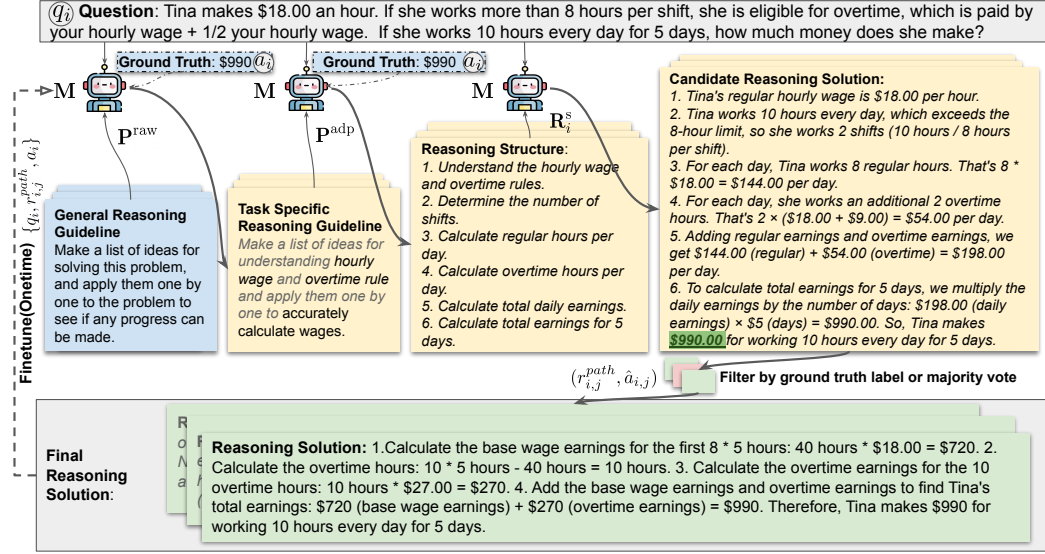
$(q_i)$ **Question**: Tina makes $18.00 an hour. If she works more than 8 hours per shift, she is eligible for overtime, which is paid by your hourly wage + 1/2 your hourly wage. If she works 10 hours every day for 5 days, how much money does she make?

**Ground Truth**: $990 $(a_i)$

**Ground Truth**: $990 $(a_i)$

M

M

M

$\mathbf{P}^{\text{raw}}$

$\mathbf{P}^{\text{adp}}$

$\mathbf{R}_i^{\text{s}}$

**General Reasoning Guideline**
Make a list of ideas for solving this problem, and apply them one by one to the problem to see if any progress can be made.

**Task Specific Reasoning Guideline**
Make a list of ideas for understanding hourly wage and overtime rule and apply them one by one to accurately calculate wages.

**Reasoning Structure**:
1. Understand the hourly wage and overtime rules.
2. Determine the number of shifts.
3. Calculate regular hours per day.
4. Calculate overtime hours per day.
5. Calculate total daily earnings.
6. Calculate total earnings for 5 days.

**Candidate Reasoning Solution:**
1. Tina's regular hourly wage is $18.00 per hour.
2. Tina works 10 hours every day, which exceeds the 8-hour limit, so she works 2 shifts (10 hours / 8 hours per shift).
3. For each day, Tina works 8 regular hours. That's 8 * $18.00 = $144.00 per day.
4. For each day, she works an additional 2 overtime hours. That's 2 × ($18.00 + $9.00) = $54.00 per day.
5. Adding regular earnings and overtime earnings, we get $144.00 (regular) + $54.00 (overtime) = $198.00 per day.
6. To calculate total earnings for 5 days, we multiply the daily earnings by the number of days: $198.00 (daily earnings) × $5 (days) = $990.00. So, Tina makes $990.00 for working 10 hours every day for 5 days.

Finetune(Onetime) $\{q_i, r_{i,j}^{path}, a_i\}$

$(r_{i,j}^{path}, \hat{a}_{i,j})$

Filter by ground truth label or majority vote

Final Reasoning Solution:

**Reasoning Solution:** 1.Calculate the base wage earnings for the first 8 * 5 hours: 40 hours * $18.00 = $720. 2. Calculate the overtime hours: 10 * 5 hours - 40 hours = 10 hours. 3. Calculate the overtime earnings for the 10 overtime hours: 10 hours * $27.00 = $270. 4. Add the base wage earnings and overtime earnings to find Tina's total earnings: $720 (base wage earnings) + $270 (overtime earnings) = $990. Therefore, Tina makes $990 for working 10 hours every day for 5 days.